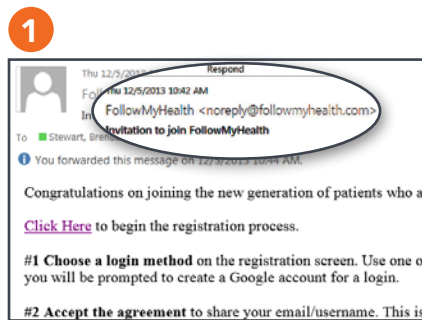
1

Thu 12/5/2013
Foll
In

Respond
Thu 12/5/2013 10:42 AM
FollowMyHealth <noreply@followmyhealth.com>
Invitation to join FollowMyHealth

To Stewart, Brend

You forwarded this message on 12/5/2013 10:44 AM.

Congratulations on joining the new generation of patients who a

Click Here to begin the registration process.

#1 Choose a login method on the registration screen. Use one o you will be prompted to create a Google account for a login.

#2 Accept the agreement to share your email/username. This is